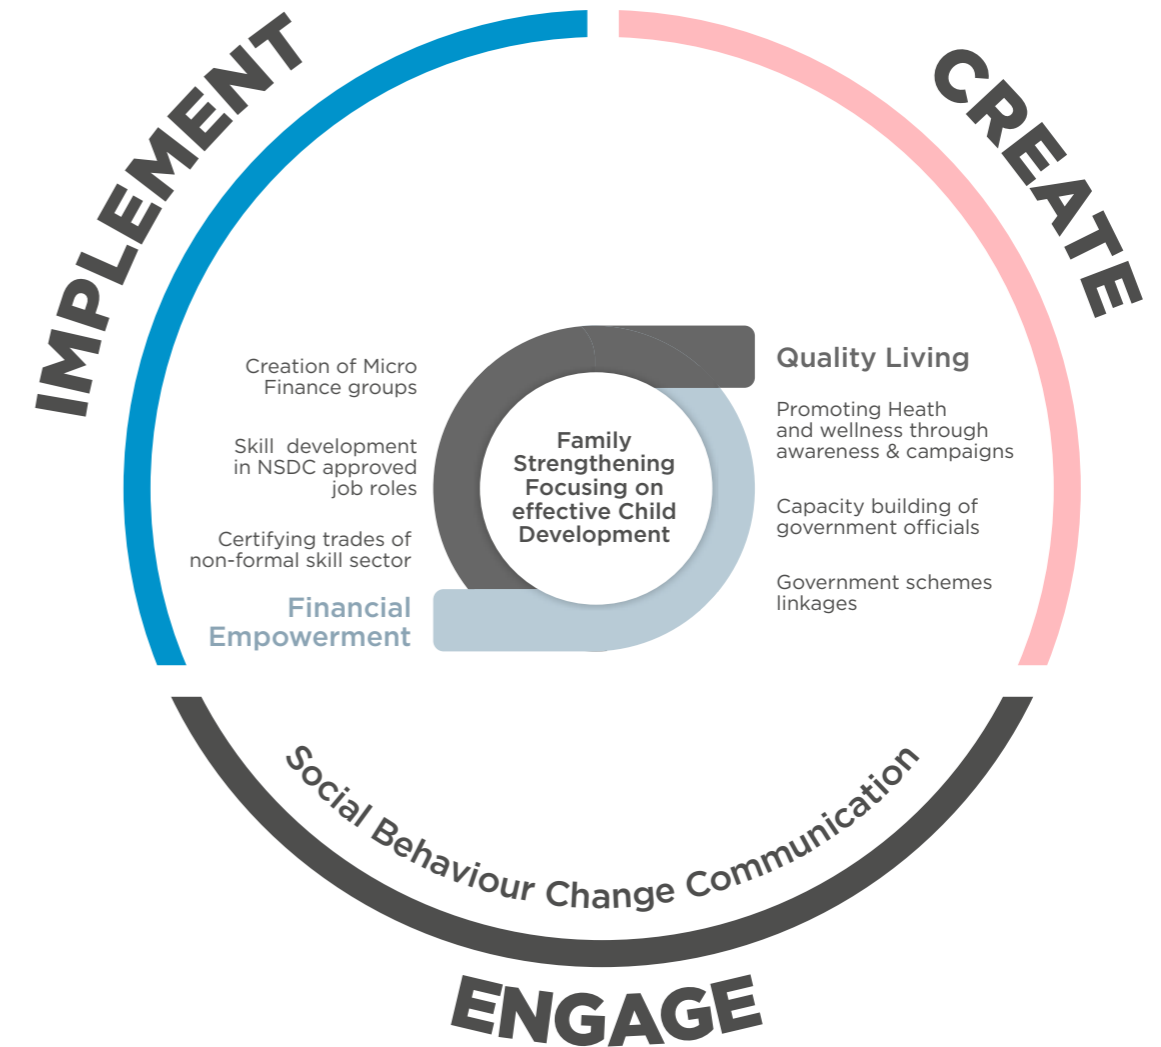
IMPLEMENT

CREATE

Creation of Micro Finance groups

Skill development in NSDC approved job roles

Certifying trades of non-formal skill sector

Financial Empowerment

Family Strengthening Focusing on effective Child Development

Quality Living

Promoting Heath and wellness through awareness & campaigns

Capacity building of government officials

Government schemes linkages

Social Behaviour Change Communication

ENGAGE